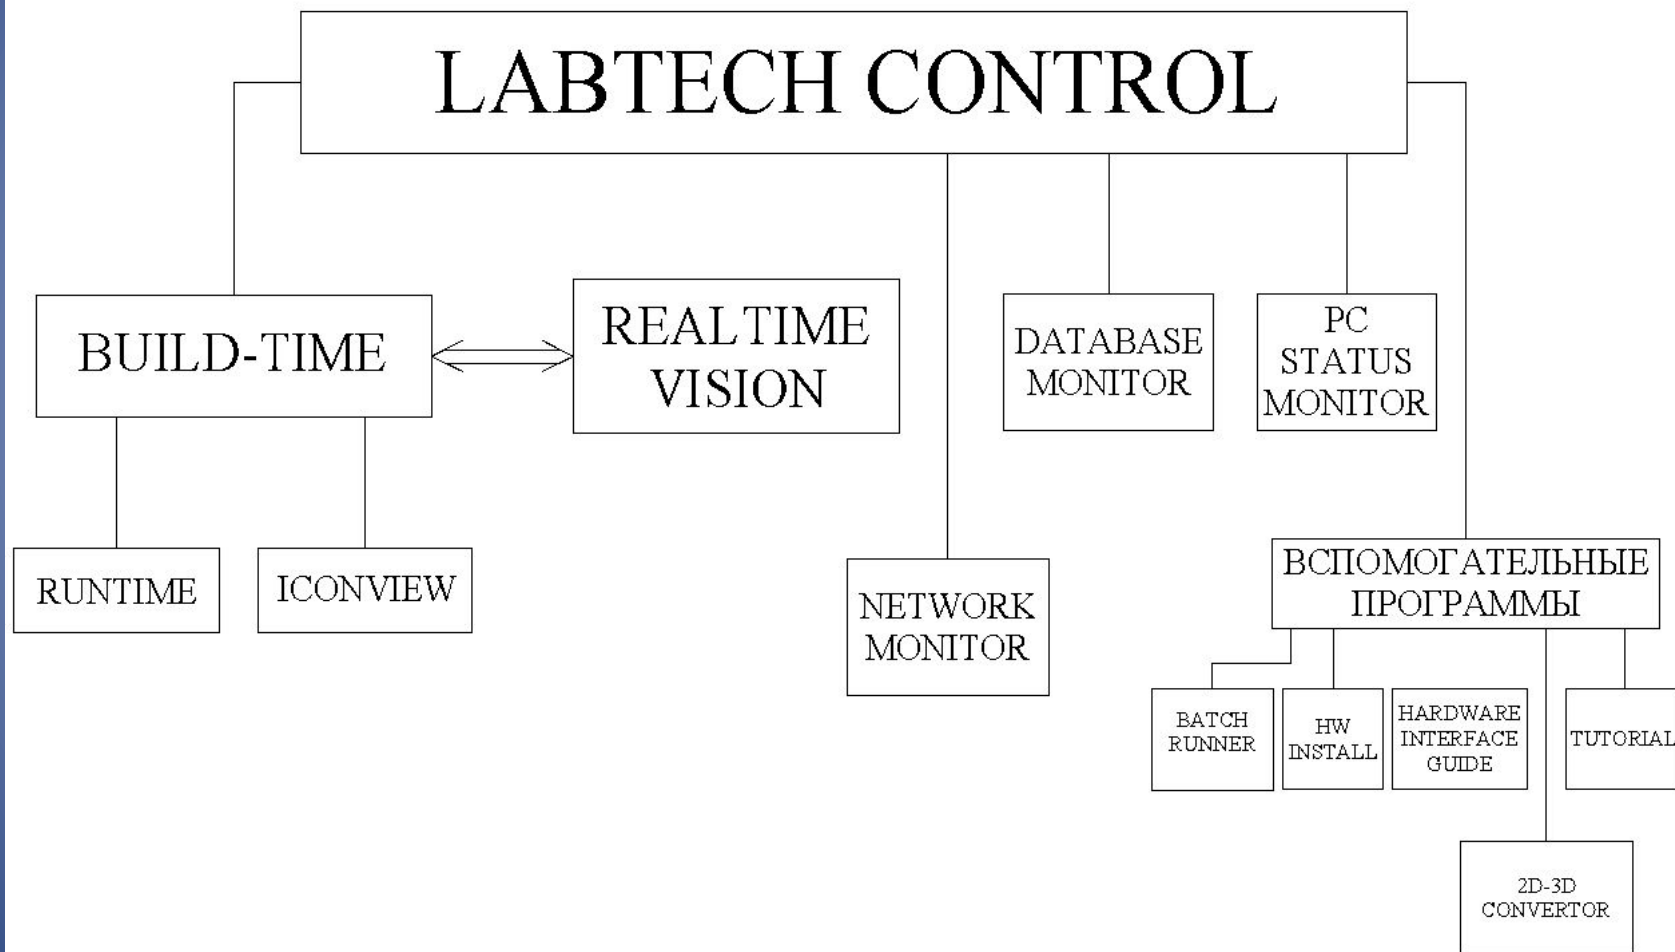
LABTECH CONTROL

BUILD-TIME

REALTIME VISION

DATABASE MONITOR

PC STATUS MONITOR

RUNTIME

ICONVIEW

NETWORK MONITOR

ВСПОМОГАТЕЛЬНЫЕ ПРОГРАММЫ

BATCH RUNNER

HW INSTALL

HARDWARE INTERFACE GUIDE

TUTORIAL

2D-3D CONVERTOR